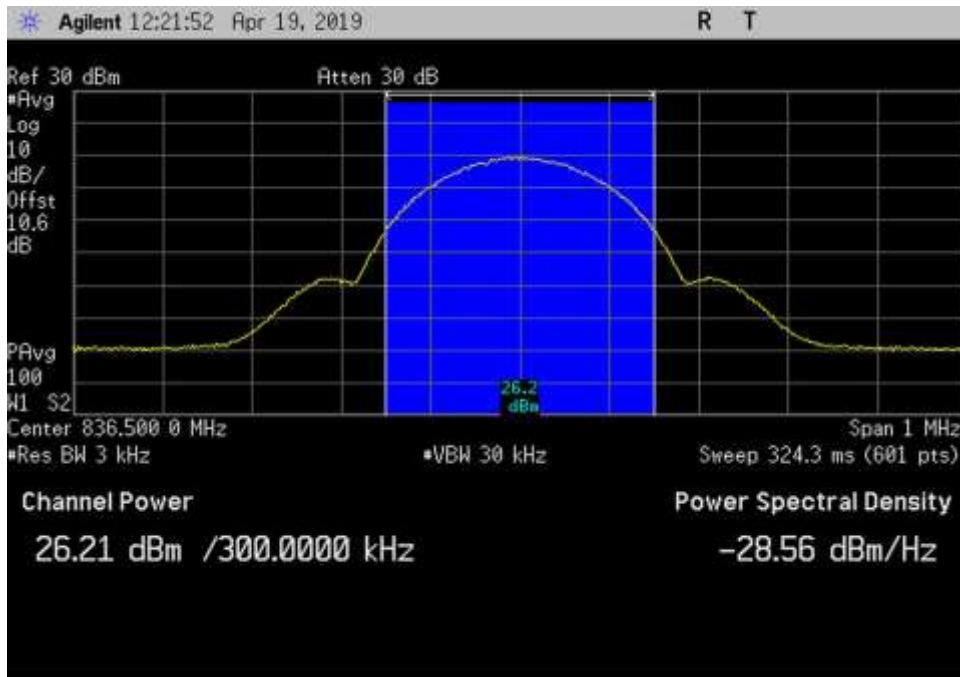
Agilent 12:21:52 Apr 19, 2019 R T

Ref 30 dBm Atten 30 dB
#Avg
Log
10
dB/
Offst
10.6
dB

PAvg
100
W1 S2

26.2
dBm

Center 836.500 0 MHz Span 1 MHz
#Res BW 3 kHz #VBW 30 kHz Sweep 324.3 ms (601 pts)

Channel Power Power Spectral Density

26.21 dBm /300.0000 kHz -28.56 dBm/Hz